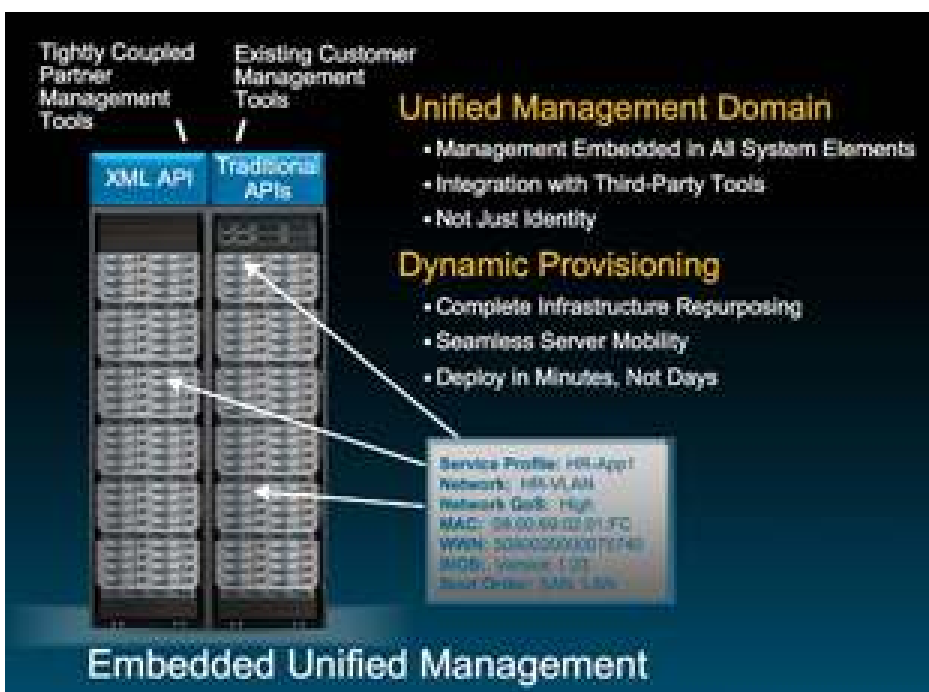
Tightly Coupled Partner Management Tools

Existing Customer Management Tools

XML API

Traditional APIs

Unified Management Domain

- Management Embedded in All System Elements
- Integration with Third-Party Tools
- Not Just Identity

Dynamic Provisioning

- Complete Infrastructure Repurposing
- Seamless Server Mobility
- Deploy in Minutes, Not Days

Service Profile: HR-App1
Network: HR-VLAN
Network QoS: High
MAC: 08:00:69:02:01:FC
WWN: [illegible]
BIOS: Version 1.03
Boot Order: SAN, LAN

Embedded Unified Management